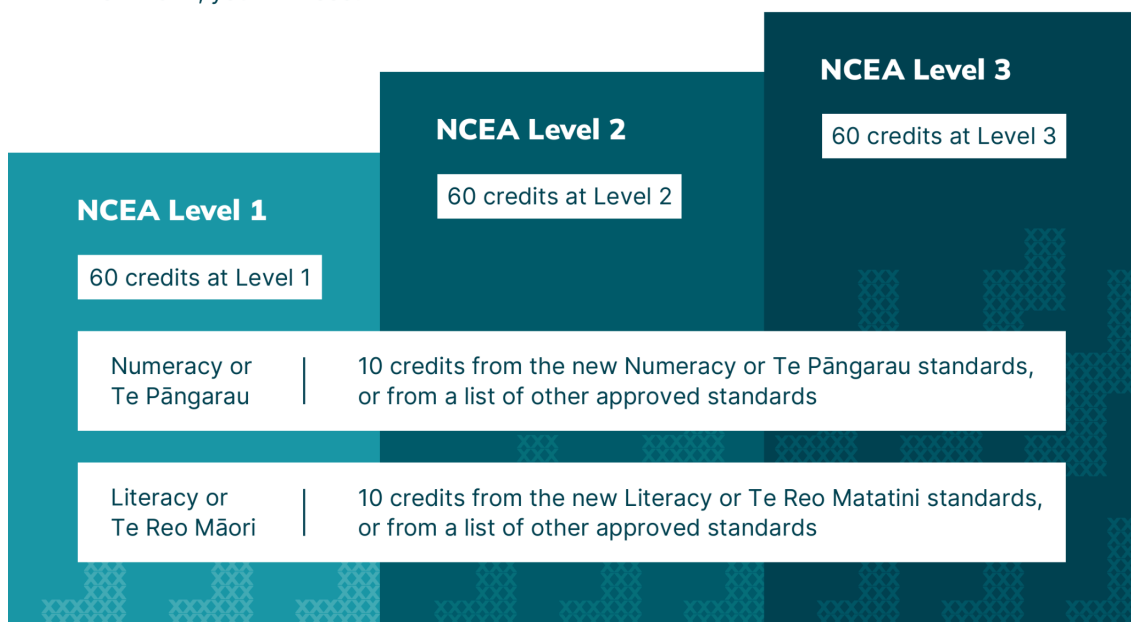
NCEA Level 3

60 credits at Level 3

NCEA Level 2

60 credits at Level 2

NCEA Level 1

60 credits at Level 1

Numeracy or Te Pāngarau | 10 credits from the new Numeracy or Te Pāngarau standards, or from a list of other approved standards

Literacy or Te Reo Māori | 10 credits from the new Literacy or Te Reo Matatini standards, or from a list of other approved standards